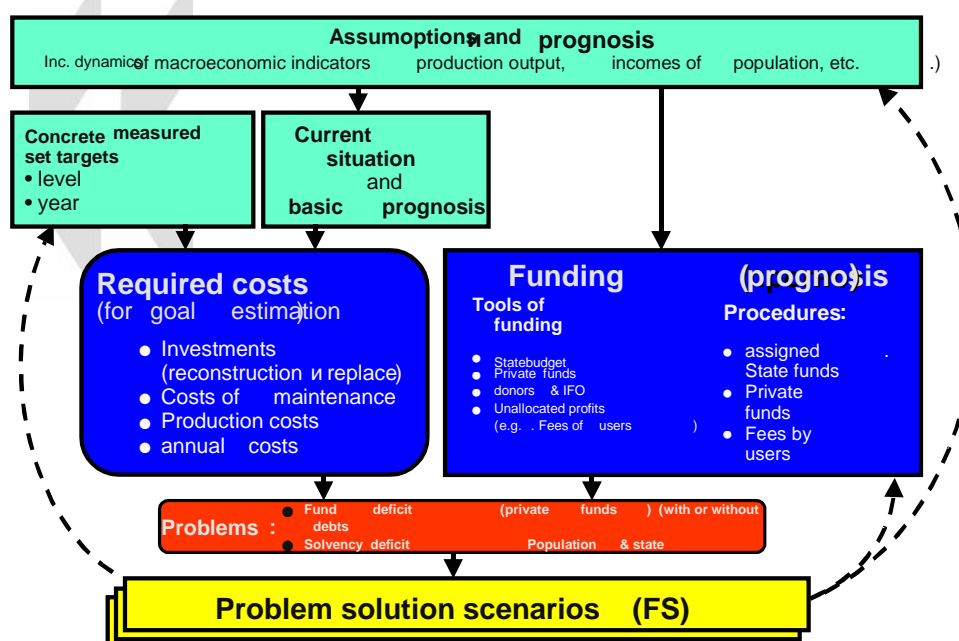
Assumoptions and prognosis
Inc. dynamics of macroeconomic indicators production output, incomes of population, etc. .)

Concrete measured set targets
• level
• year

Current situation and basic prognosis

Required costs
(for goal estimation)
• Investments (reconstruction и replace)
• Costs of maintenance
• Production costs
• annual costs

Funding (prognosis)
Tools of funding
• Statebudget
• Private funds
• donors & IFO
• Unallocated profits (e.g. . Fees of users )

Procedures:
• assigned . State funds
• Private funds
• Fees by users

Problems :
• Fund deficit (private funds ) (with or without debts
• Solvency deficit Population & state

Problem solution scenarios (FS)